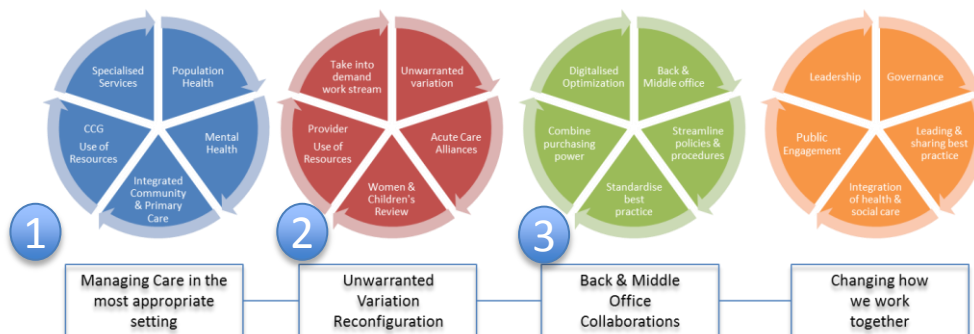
Specialised Services

Population Health

Mental Health

Integrated Community & Primary Care

CCG Use of Resources

Take into demand work stream

Unwarranted variation

Acute Care Alliances

Women & Children's Review

Provider Use of Resources

Digitalised Optimization

Back & Middle office

Streamline policies & procedures

Standardise best practice

Combine purchasing power

Leadership

Governance

Leading & sharing best practice

Integration of health & social care

Public Engagement

1

2

3

Managing Care in the most appropriate setting

Unwarranted Variation Reconfiguration

Back & Middle Office Collaborations

Changing how we work together